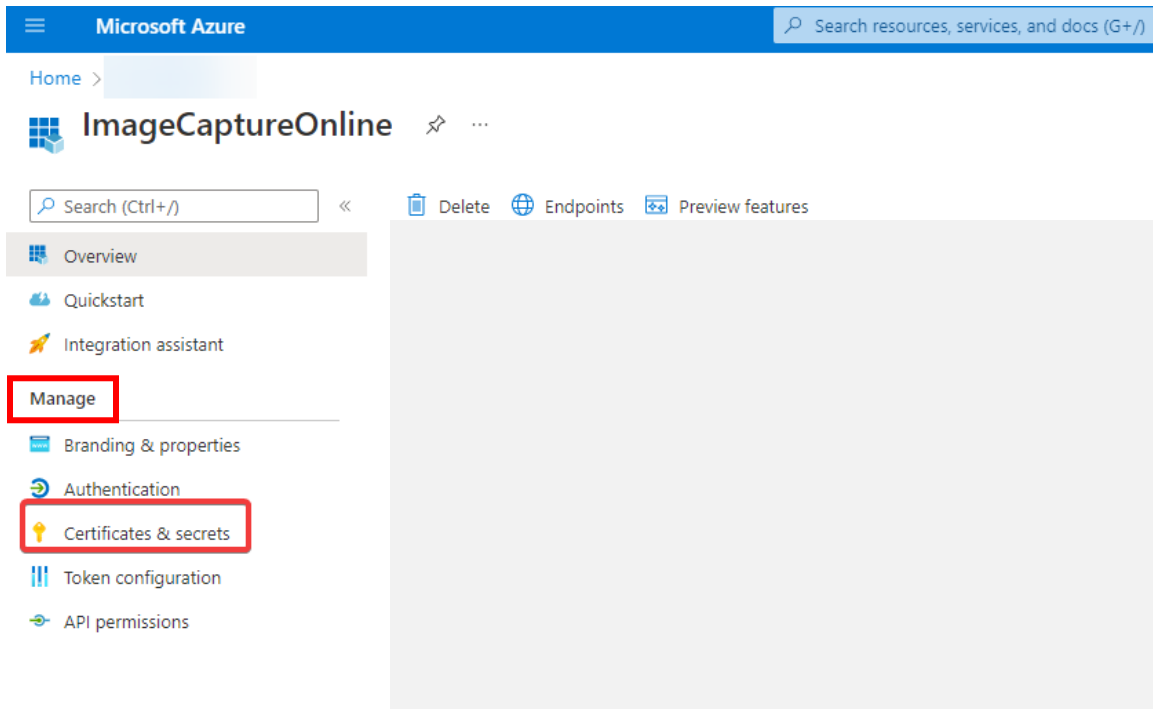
Microsoft Azure

Search resources, services, and docs (G+/)

Home >

ImageCaptureOnline

...

Search (Ctrl+/)

«

Delete

Endpoints

Preview features

Overview

Quickstart

Integration assistant

Manage

Branding & properties

Authentication

Certificates & secrets

Token configuration

API permissions